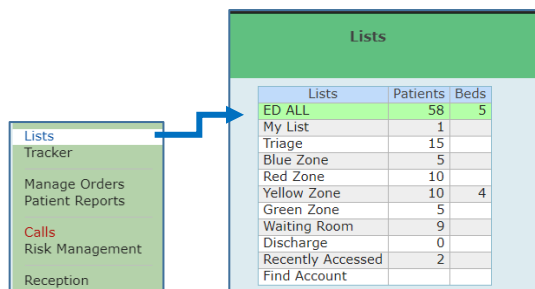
Lists
Tracker

Manage Orders
Patient Reports

Calls
Risk Management

Reception

Lists

| Lists | Patients | Beds |
|---|---|---|
| ED ALL | 58 | 5 |
| My List | 1 | |
| Triage | 15 | |
| Blue Zone | 5 | |
| Red Zone | 10 | |
| Yellow Zone | 10 | 4 |
| Green Zone | 5 | |
| Waiting Room | 9 | |
| Discharge | 0 | |
| Recently Accessed | 2 | |
| Find Account | | |